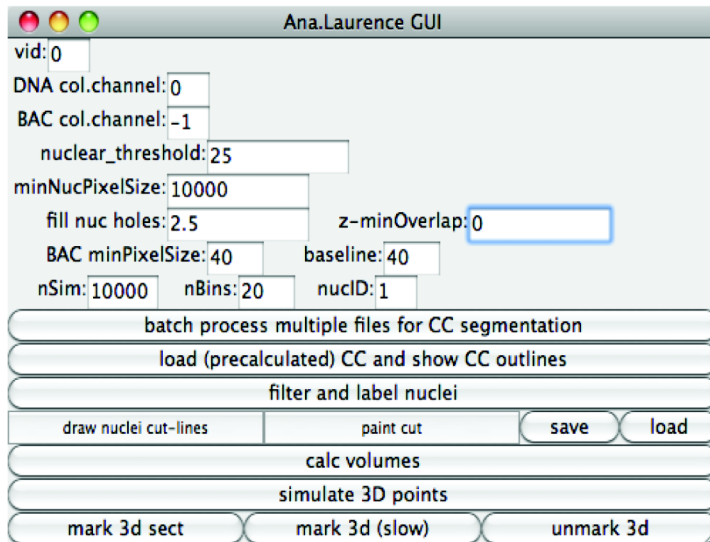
Ana.Laurence GUI

vid: 0

DNA col.channel: 0

BAC col.channel: -1

nuclear_threshold: 25

minNucPixelSize: 10000

fill nuc holes: 2.5

z-minOverlap: 0

BAC minPixelSize: 40

baseline: 40

nSim: 10000

nBins: 20

nucID: 1

batch process multiple files for CC segmentation

load (precalculated) CC and show CC outlines

filter and label nuclei

draw nuclei cut-lines

paint cut

save

load

calc volumes

simulate 3D points

mark 3d sect

mark 3d (slow)

unmark 3d